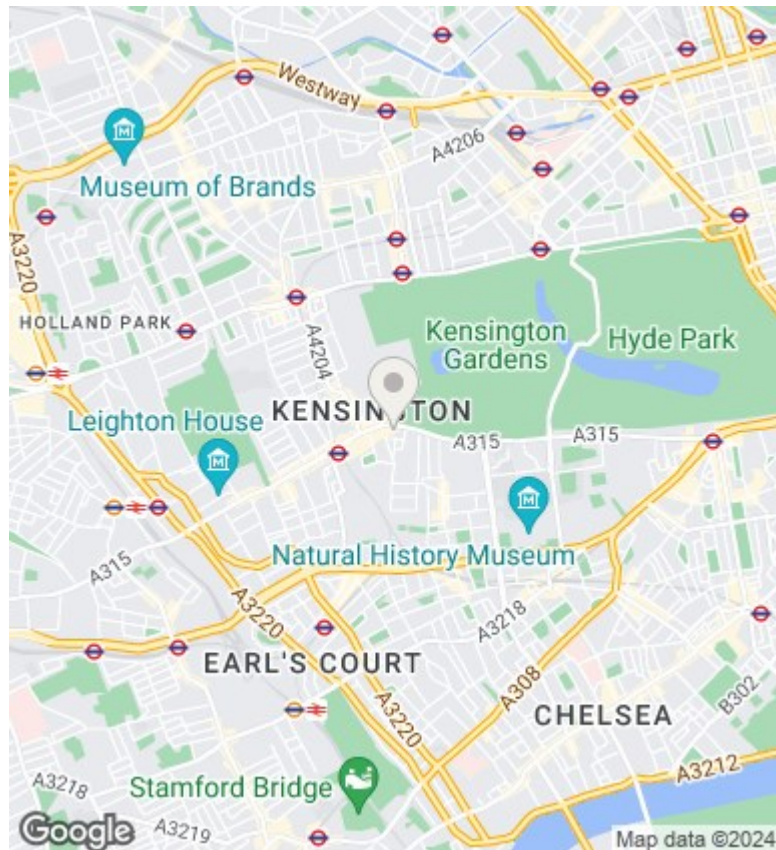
Westway
A4206
Museum of Brands
A3220
HOLLAND PARK
A4204
Kensington Gardens
Hyde Park
KENSINGTON
Leighton House
A315
A315
Natural History Museum
A315
A3220
A3218
EARL'S COURT
A308
CHELSEA
B302
A3220
A3212
A3218
Stamford Bridge
A3219
Google
Map data ©2024